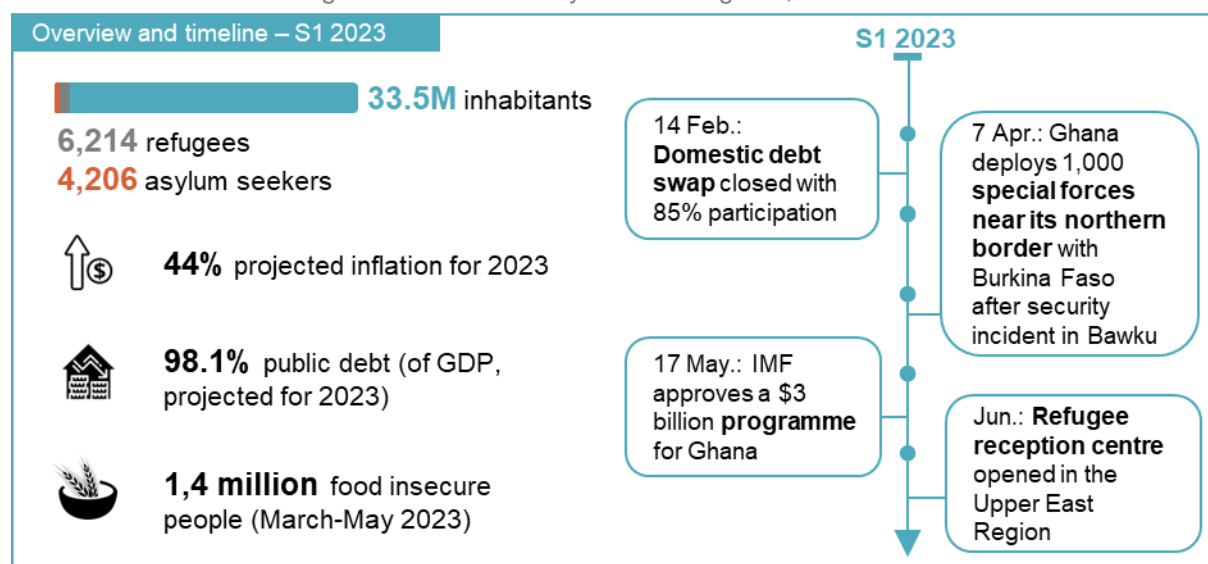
Overview and timeline – S1 2023

33.5M inhabitants

6,214 refugees

4,206 asylum seekers

44% projected inflation for 2023

98.1% public debt (of GDP, projected for 2023)

1,4 million food insecure people (March-May 2023)

S1 2023

14 Feb.: Domestic debt swap closed with 85% participation

7 Apr.: Ghana deploys 1,000 special forces near its northern border with Burkina Faso after security incident in Bawku

17 May.: IMF approves a $3 billion programme for Ghana

Jun.: Refugee reception centre opened in the Upper East Region